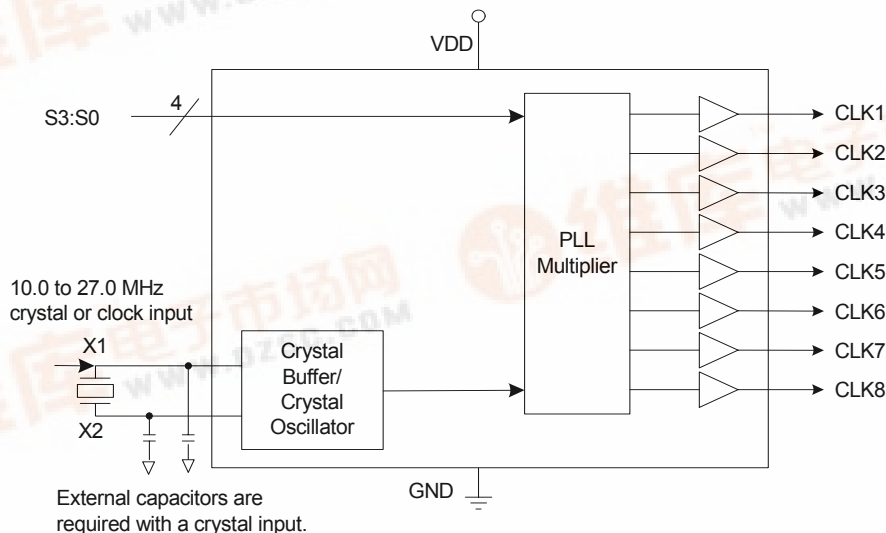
VDD

S3:S0

4

PLL Multiplier

CLK1
CLK2
CLK3
CLK4
CLK5
CLK6
CLK7
CLK8

10.0 to 27.0 MHz crystal or clock input

X1

X2

Crystal Buffer/ Crystal Oscillator

GND

External capacitors are required with a crystal input.

www.DZSC.COM